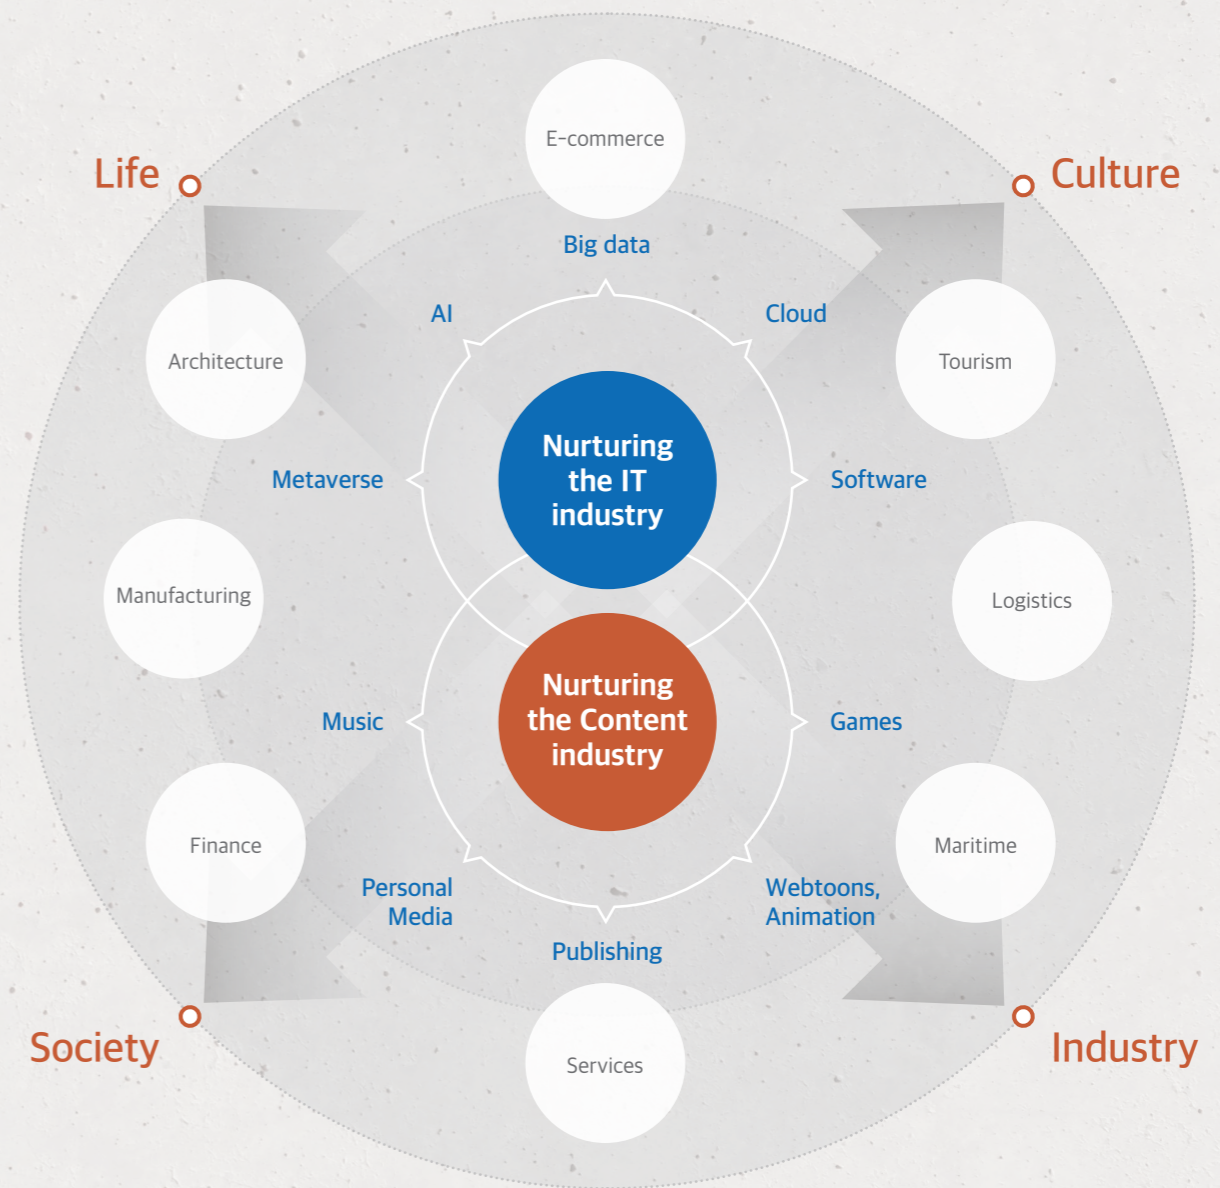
E-commerce

Life

Culture

Big data

AI

Cloud

Architecture

Tourism

Nurturing the IT industry

Metaverse

Software

Manufacturing

Logistics

Nurturing the Content industry

Music

Games

Finance

Maritime

Personal Media

Webtoons, Animation

Publishing

Society

Industry

Services